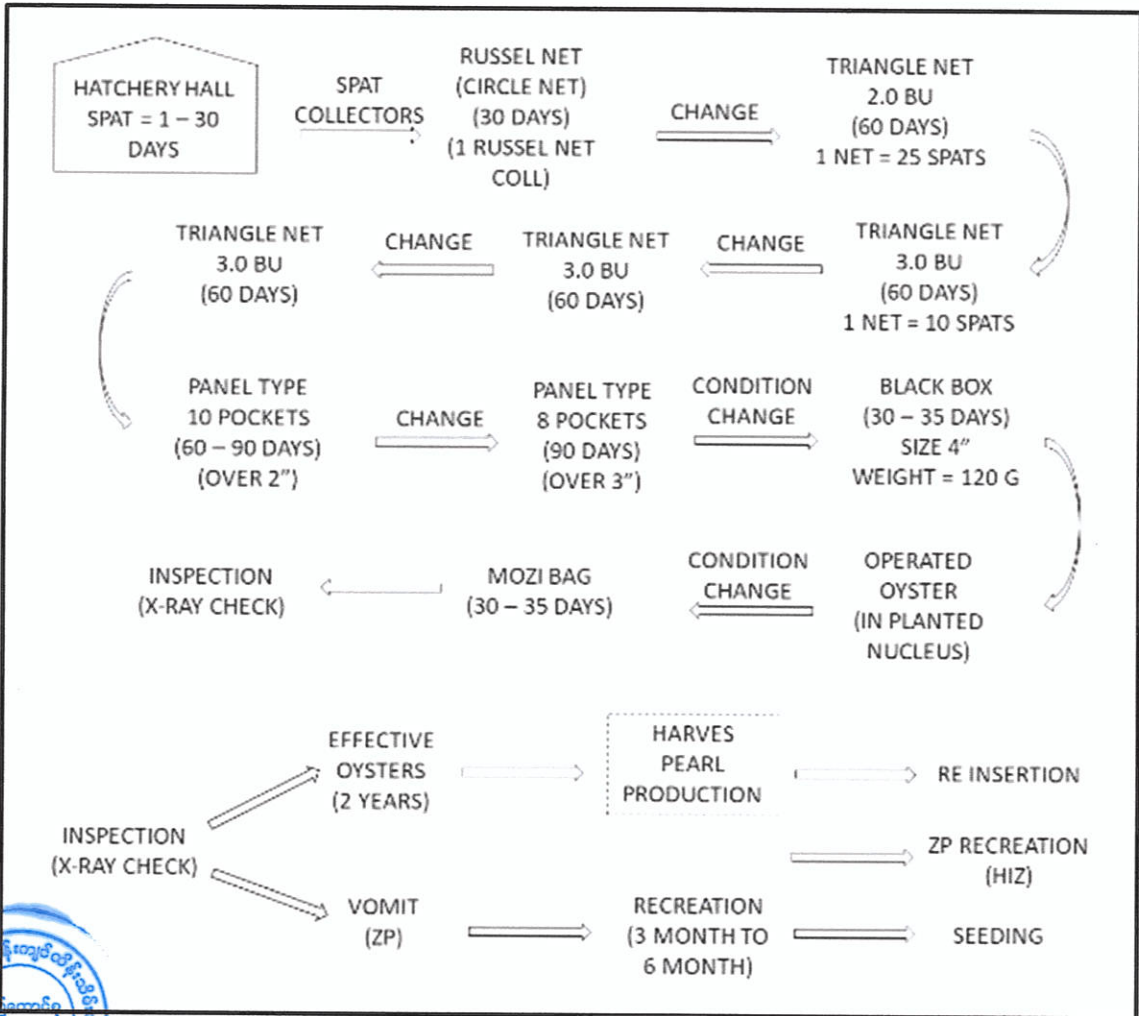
HATCHERY HALL
SPAT = 1 – 30 DAYS

SPAT COLLECTORS

RUSSEL NET
(CIRCLE NET)
(30 DAYS)
(1 RUSSEL NET COLL)

CHANGE

TRIANGLE NET
2.0 BU
(60 DAYS)
1 NET = 25 SPATS

TRIANGLE NET
3.0 BU
(60 DAYS)
1 NET = 10 SPATS

CHANGE

TRIANGLE NET
3.0 BU
(60 DAYS)

CHANGE

TRIANGLE NET
3.0 BU
(60 DAYS)

PANEL TYPE
10 POCKETS
(60 – 90 DAYS)
(OVER 2")

CHANGE

PANEL TYPE
8 POCKETS
(90 DAYS)
(OVER 3")

CONDITION CHANGE

BLACK BOX
(30 – 35 DAYS)
SIZE 4"
WEIGHT = 120 G

OPERATED OYSTER
(IN PLANTED NUCLEUS)

CONDITION CHANGE

MOZI BAG
(30 – 35 DAYS)

INSPECTION
(X-RAY CHECK)

INSPECTION
(X-RAY CHECK)

EFFECTIVE OYSTERS
(2 YEARS)

HARVES
PEARL
PRODUCTION

RE INSERTION

ZP RECREATION
(HIZ)

VOMIT
(ZP)

RECREATION
(3 MONTH TO 6 MONTH)

SEEDING

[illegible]